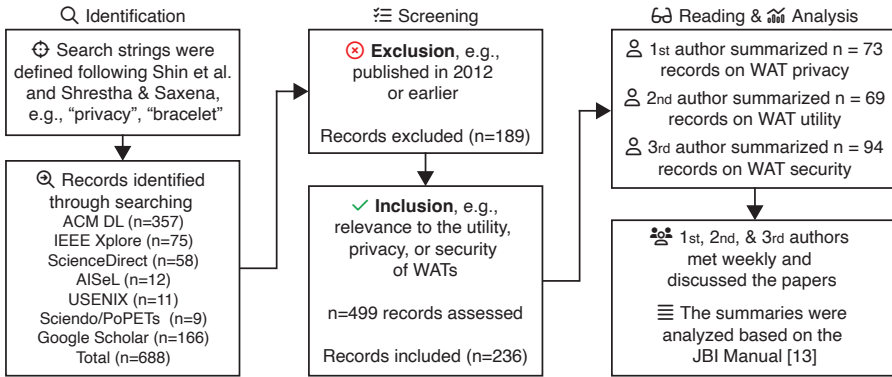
Identification

Search strings were defined following Shin et al. and Shrestha & Saxena, e.g., "privacy", "bracelet"

Records identified through searching
ACM DL (n=357)
IEEE Xplore (n=75)
ScienceDirect (n=58)
AISeL (n=12)
USENIX (n=11)
Sciendo/PoPETs (n=9)
Google Scholar (n=166)
Total (n=688)

Screening

**Exclusion**, e.g., published in 2012 or earlier

Records excluded (n=189)

**Inclusion**, e.g., relevance to the utility, privacy, or security of WATs

n=499 records assessed

Records included (n=236)

Reading & Analysis

1st author summarized n = 73 records on WAT privacy

2nd author summarized n = 69 records on WAT utility

3rd author summarized n = 94 records on WAT security

1st, 2nd, & 3rd authors met weekly and discussed the papers

The summaries were analyzed based on the JBI Manual [13]